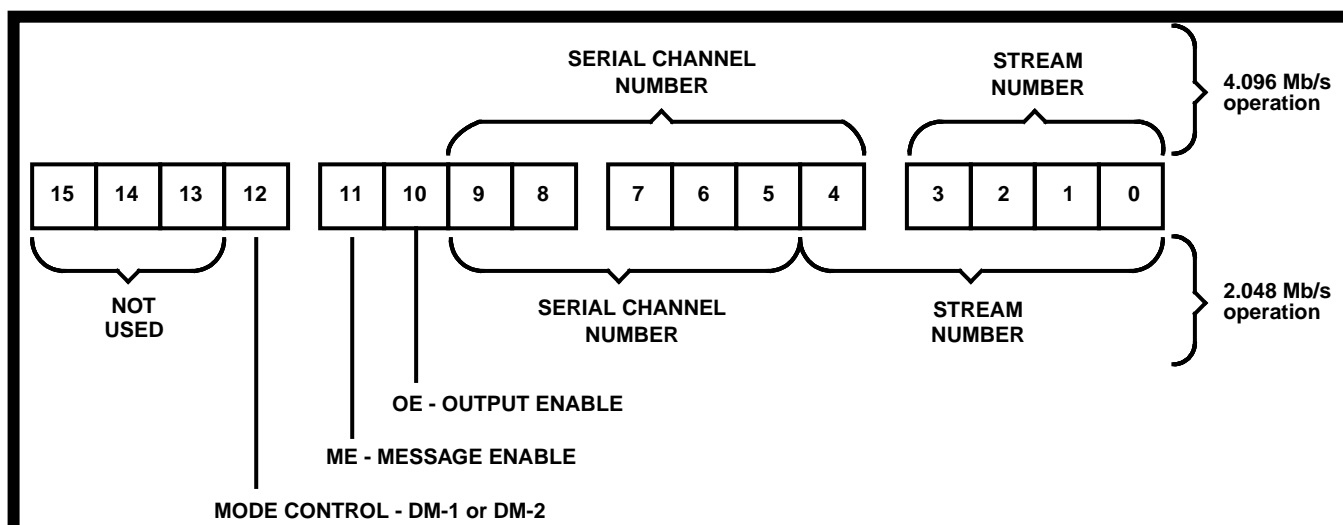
SERIAL CHANNEL NUMBER

STREAM NUMBER

4.096 Mb/s operation

| 15 | 14 | 13 | 12 | 11 | 10 | 9 | 8 | 7 | 6 | 5 | 4 | 3 | 2 | 1 | 0 |
|---|---|---|---|---|---|---|---|---|---|---|---|---|---|---|---|

NOT USED

SERIAL CHANNEL NUMBER

STREAM NUMBER

2.048 Mb/s operation

OE - OUTPUT ENABLE

ME - MESSAGE ENABLE

MODE CONTROL - DM-1 or DM-2